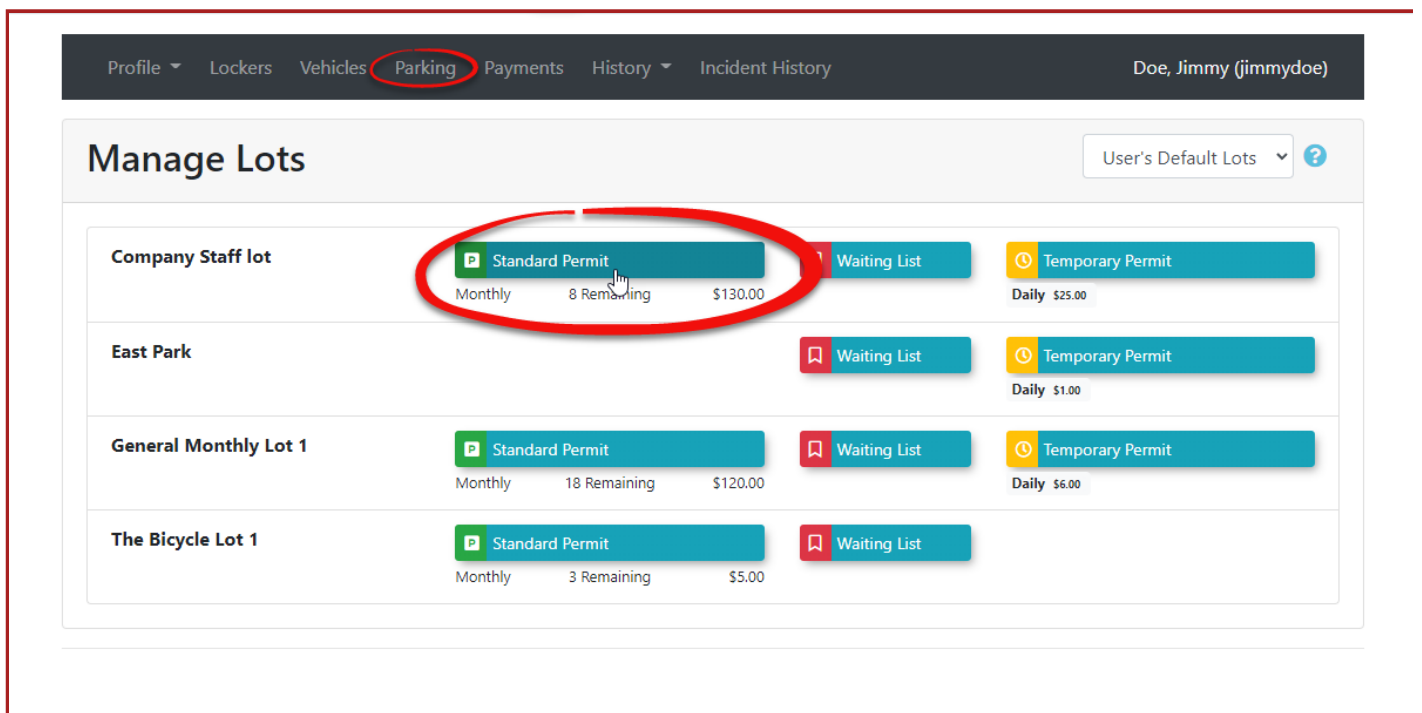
Profile Lockers Vehicles Parking Payments History Incident History Doe, Jimmy (jimmydoe)

Manage Lots

User's Default Lots

Company Staff lot
Standard Permit
Monthly 8 Remaining $130.00
Waiting List
Temporary Permit
Daily $25.00

East Park
Waiting List
Temporary Permit
Daily $1.00

General Monthly Lot 1
Standard Permit
Monthly 18 Remaining $120.00
Waiting List
Temporary Permit
Daily $6.00

The Bicycle Lot 1
Standard Permit
Monthly 3 Remaining $5.00
Waiting List